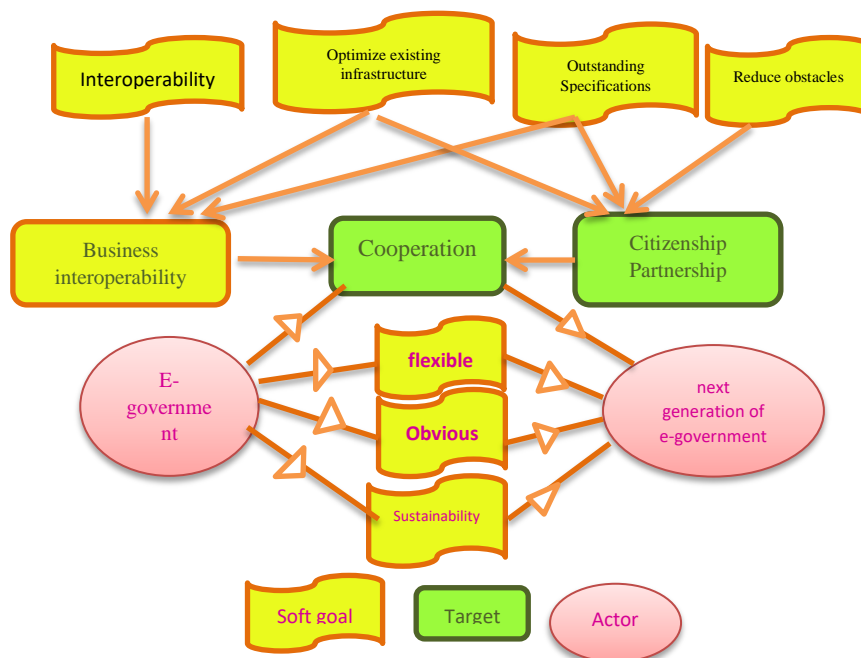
Interoperability

Optimize existing infrastructure

Outstanding Specifications

Reduce obstacles

Business interoperability

Cooperation

Citizenship Partnership

E-government

flexible

Obvious

Sustainability

next generation of e-government

Soft goal

Target

Actor